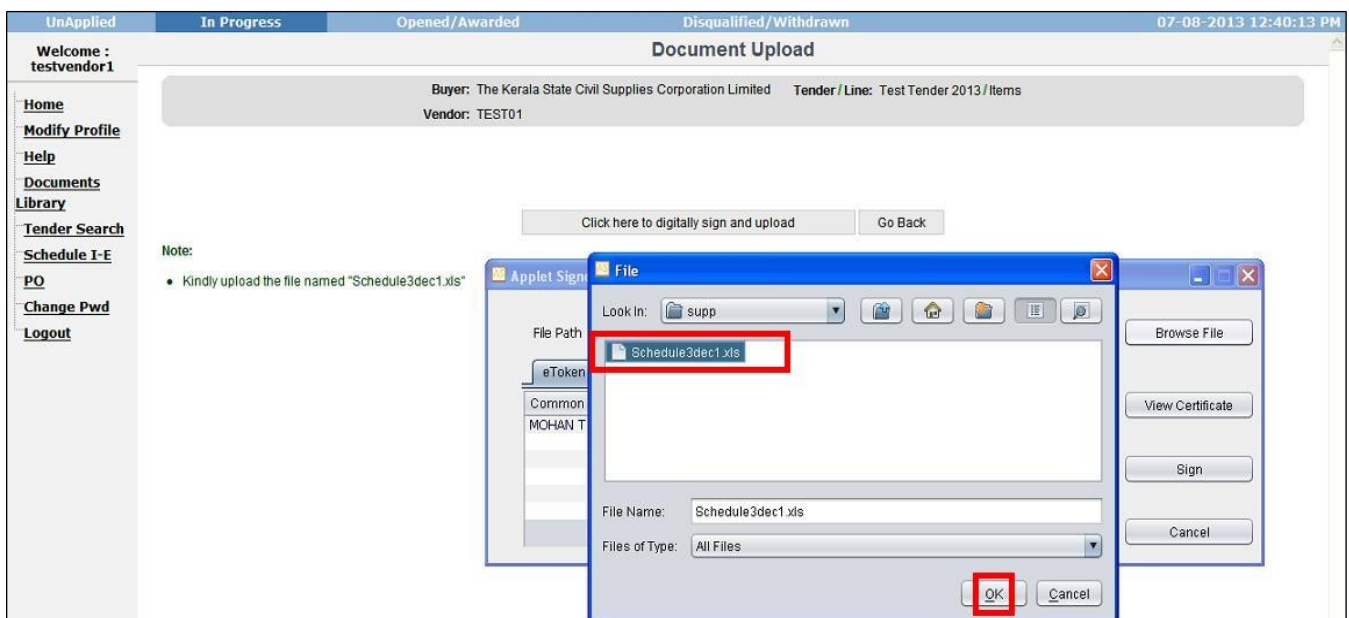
UnApplied | In Progress | Opened/Awarded | Disqualified/Withdrawn | 07-08-2013 12:40:13 PM

Welcome : testvendor1

Document Upload

Buyer: The Kerala State Civil Supplies Corporation Limited Tender / Line: Test Tender 2013 / Items
Vendor: TEST01

Home
Modify Profile
Help
Documents Library
Tender Search
Schedule I-E
PO
Change Pwd
Logout

Click here to digitally sign and upload
Go Back

Note:
• Kindly upload the file named "Schedule3dec1.xls"

Applet Sign
File Path
eToken
Common
MOHAN T

Browse File
View Certificate
Sign
Cancel

File
Look In: supp
Schedule3dec1.xls
File Name: Schedule3dec1.xls
Files of Type: All Files
OK
Cancel